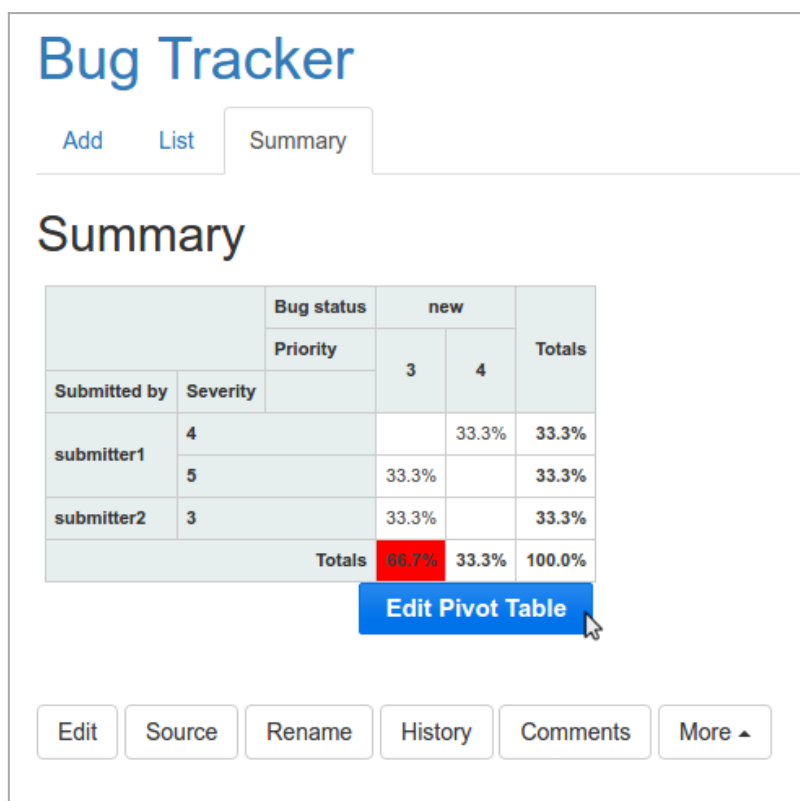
Bug Tracker

Add List Summary

Summary

| | | Bug status | new | | Totals |
|---|---|---|---|---|---|
| | | Priority | 3 | 4 | |
| Submitted by | Severity | | | | |
| submitter1 | 4 | | | 33.3% | 33.3% |
| | 5 | | 33.3% | | 33.3% |
| submitter2 | 3 | | 33.3% | | 33.3% |
| | | Totals | 66.7% | 33.3% | 100.0% |

Edit Pivot Table

Edit Source Rename History Comments More